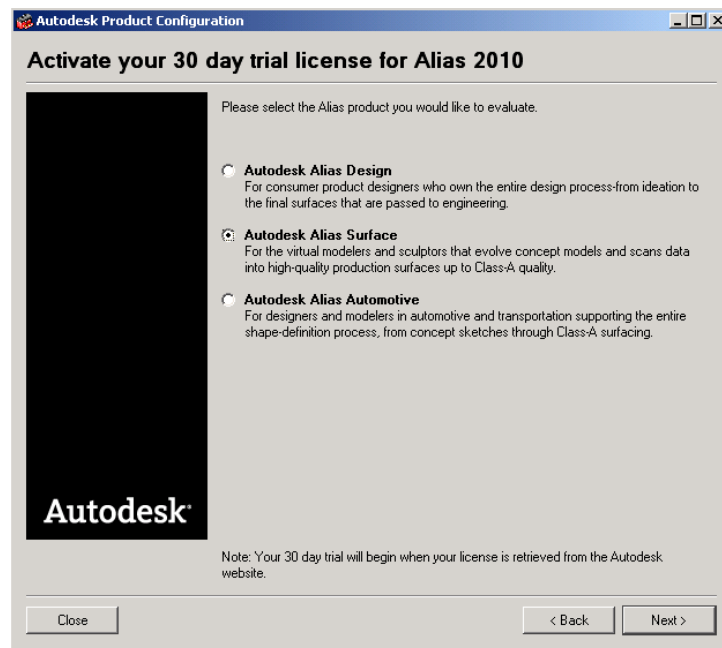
Autodesk Product Configuration

Activate your 30 day trial license for Alias 2010

Please select the Alias product you would like to evaluate.

Autodesk Alias Design
For consumer product designers who own the entire design process-from ideation to the final surfaces that are passed to engineering.

Autodesk Alias Surface
For the virtual modelers and sculptors that evolve concept models and scans data into high-quality production surfaces up to Class-A quality.

Autodesk Alias Automotive
For designers and modelers in automotive and transportation supporting the entire shape-definition process, from concept sketches through Class-A surfacing.

Autodesk

Note: Your 30 day trial will begin when your license is retrieved from the Autodesk website.

Close

< Back

Next >